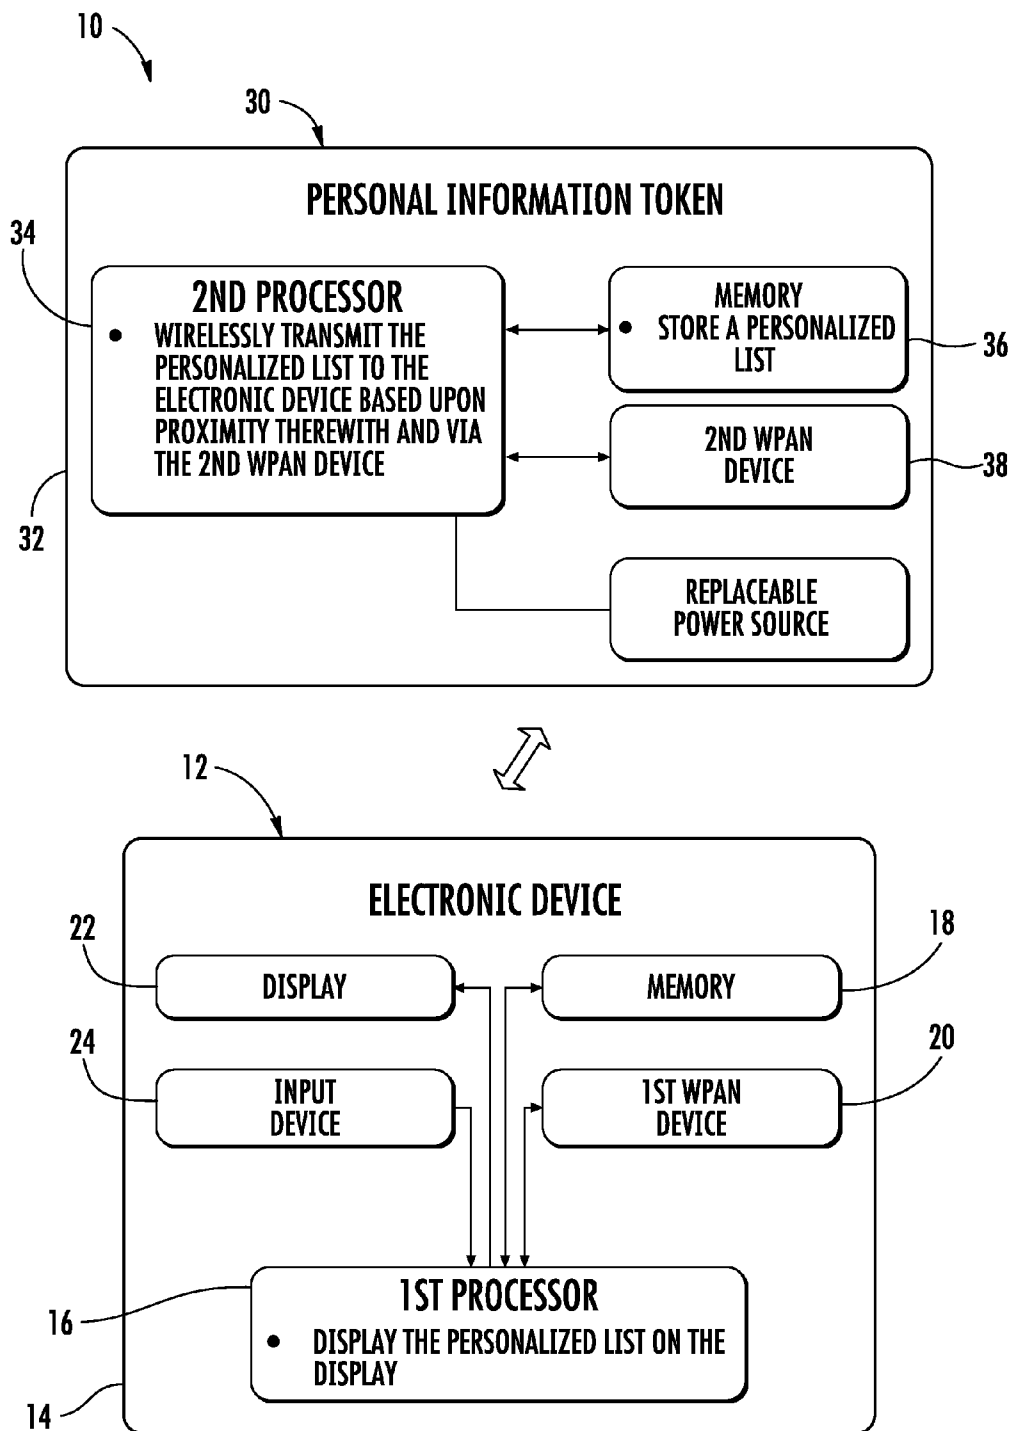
10

30

PERSONAL INFORMATION TOKEN

34

2ND PROCESSOR
• WIRELESSLY TRANSMIT THE PERSONALIZED LIST TO THE ELECTRONIC DEVICE BASED UPON PROXIMITY THEREWITH AND VIA THE 2ND WPAN DEVICE

MEMORY
• STORE A PERSONALIZED LIST

36

2ND WPAN DEVICE

38

32

REPLACEABLE POWER SOURCE

12

ELECTRONIC DEVICE

22

DISPLAY

MEMORY

18

24

INPUT DEVICE

1ST WPAN DEVICE

20

1ST PROCESSOR
• DISPLAY THE PERSONALIZED LIST ON THE DISPLAY

16

14